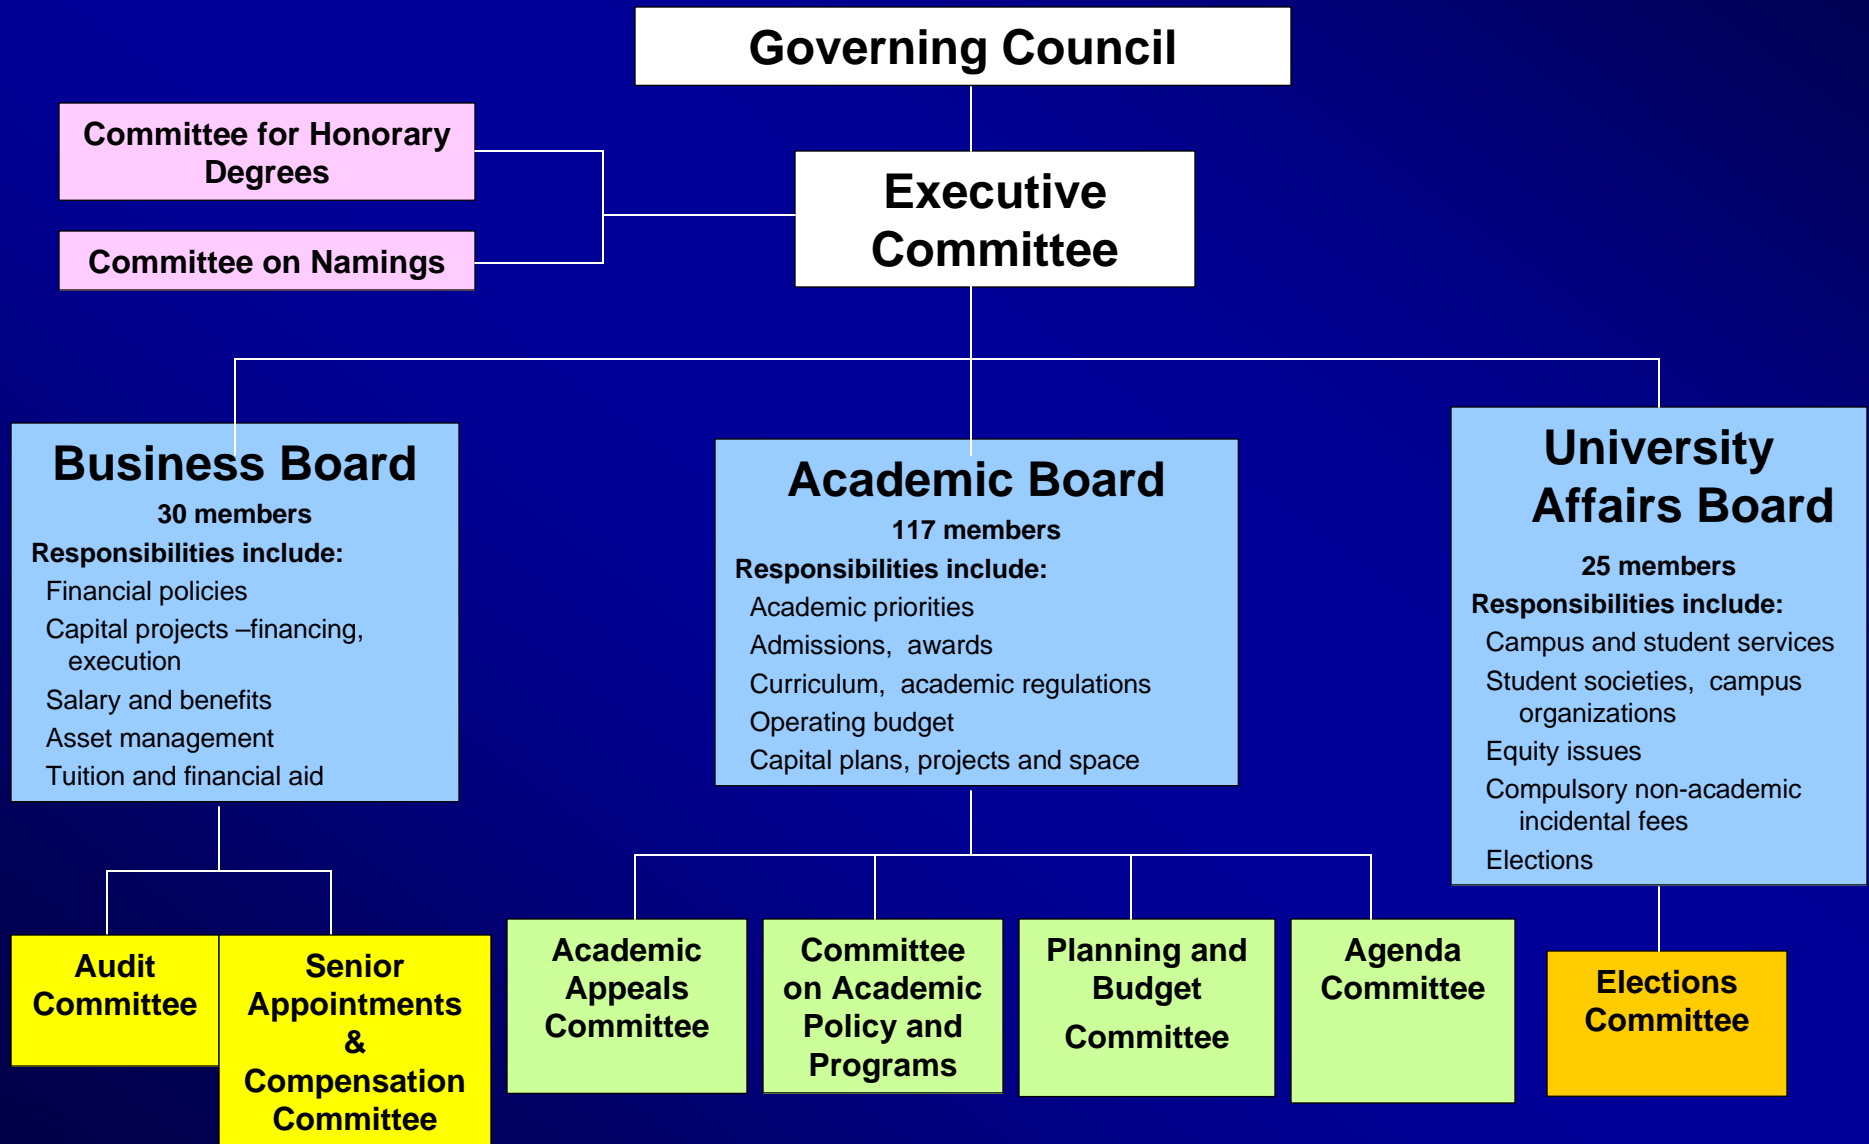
Governing Council

Committee for Honorary Degrees

Committee on Namings

Executive Committee

Business Board
30 members
Responsibilities include:
Financial policies
Capital projects –financing, execution
Salary and benefits
Asset management
Tuition and financial aid

Academic Board
117 members
Responsibilities include:
Academic priorities
Admissions, awards
Curriculum, academic regulations
Operating budget
Capital plans, projects and space

University Affairs Board
25 members
Responsibilities include:
Campus and student services
Student societies, campus organizations
Equity issues
Compulsory non-academic incidental fees
Elections

Audit Committee

Senior Appointments & Compensation Committee

Academic Appeals Committee

Committee on Academic Policy and Programs

Planning and Budget Committee

Agenda Committee

Elections Committee